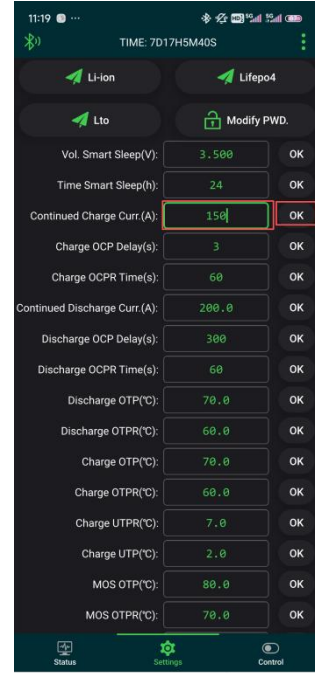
11:19

TIME: 7D17H5M40S

Li-ion

Lifepo4

Lto

Modify PWD.

Vol. Smart Sleep(V): 3.500 OK

Time Smart Sleep(h): 24 OK

Continued Charge Curr.(A): 150 OK

Charge OCP Delay(s): 3 OK

Charge OCPR Time(s): 60 OK

Continued Discharge Curr.(A): 200.0 OK

Discharge OCP Delay(s): 300 OK

Discharge OCPR Time(s): 60 OK

Discharge OTP(℃): 70.0 OK

Discharge OTPR(℃): 60.0 OK

Charge OTP(℃): 70.0 OK

Charge OTPR(℃): 60.0 OK

Charge UTPR(℃): 7.0 OK

Charge UTP(℃): 2.0 OK

MOS OTP(℃): 80.0 OK

MOS OTPR(℃): 70.0 OK

Status

Settings

Control